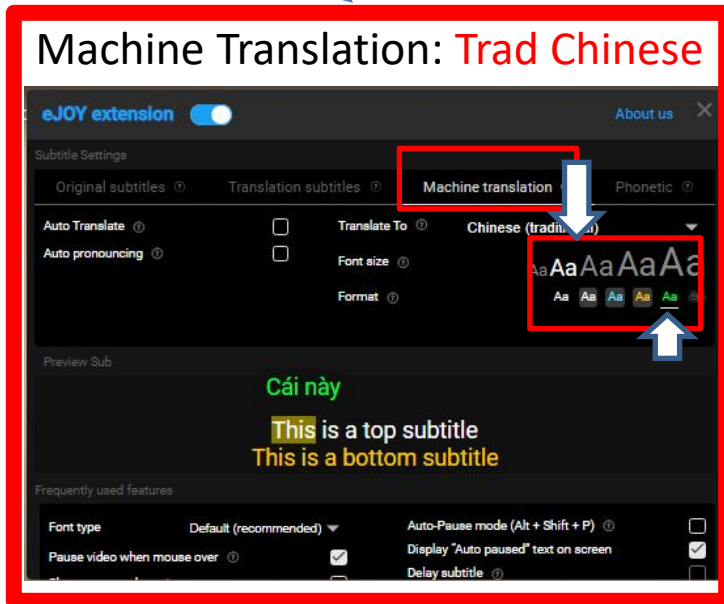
Machine Translation: Trad Chinese

eJOY extension

About us

Subtitle Settings

Original subtitles

Translation subtitles

Machine translation

Phonetic

Auto Translate

Auto pronouncing

Translate To

Chinese (tradit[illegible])

Font size

Aa Aa Aa Aa Aa

Format

Aa Aa Aa Aa Aa

Preview Sub

Cái này

This is a top subtitle

This is a bottom subtitle

Frequently used features

Font type

Default (recommended)

Pause video when mouse over

Auto-Pause mode (Alt + Shift + P)

Display "Auto paused" text on screen

Delay subtitle